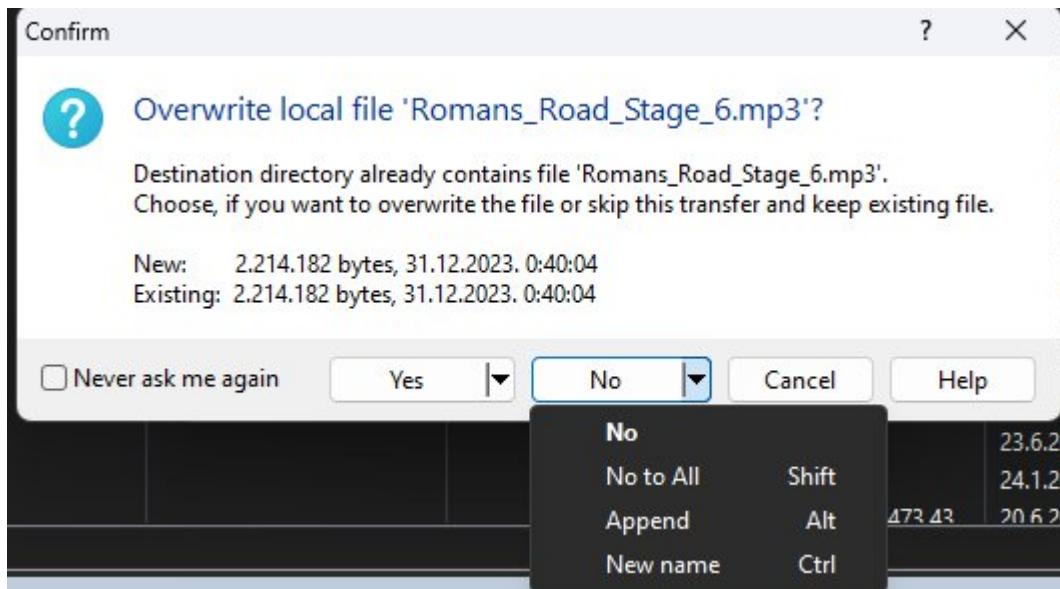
Confirm

?

X

Overwrite local file 'Romans_Road_Stage_6.mp3'?

Destination directory already contains file 'Romans_Road_Stage_6.mp3'. Choose, if you want to overwrite the file or skip this transfer and keep existing file.

New: 2.214.182 bytes, 31.12.2023. 0:40:04
Existing: 2.214.182 bytes, 31.12.2023. 0:40:04

Never ask me again

Yes

No

Cancel

Help

No
No to All Shift
Append Alt
New name Ctrl

23.6.2
24.1.2
473 43
20.6.2